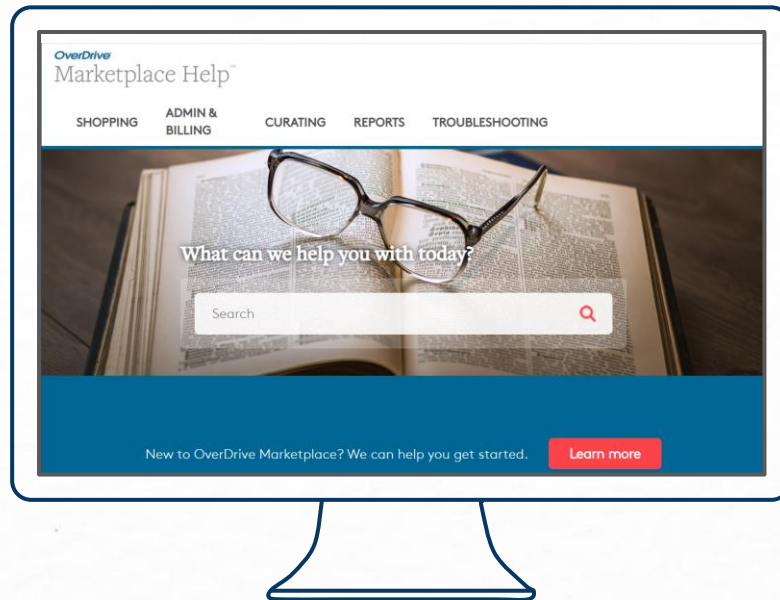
OverDrive
Marketplace Help™

SHOPPING
ADMIN & BILLING
CURATING
REPORTS
TROUBLESHOOTING

What can we help you with today?

Search

New to OverDrive Marketplace? We can help you get started.

Learn more